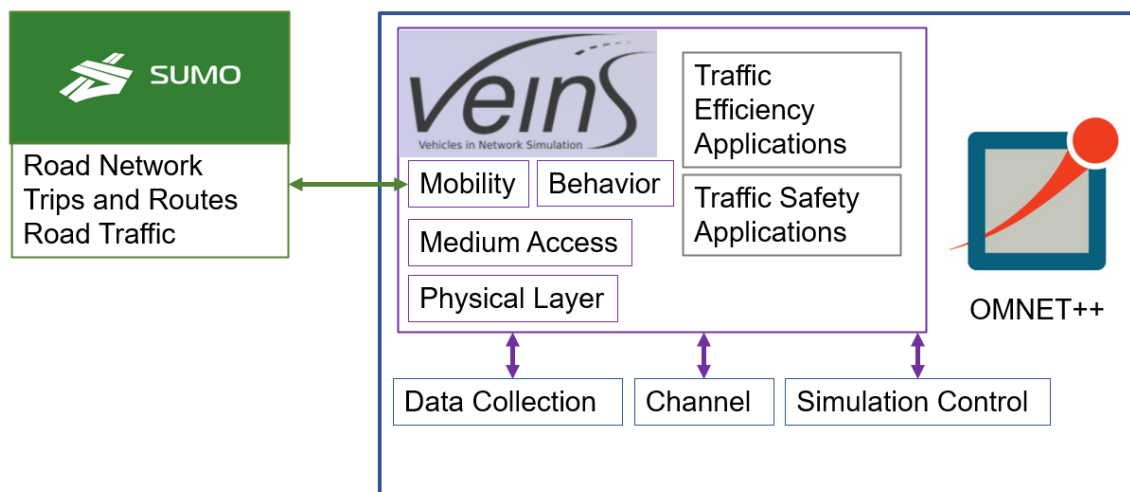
SUMO

Road Network
Trips and Routes
Road Traffic

veins
Vehicles in Network Simulation

Mobility

Behavior

Medium Access

Physical Layer

Traffic Efficiency Applications

Traffic Safety Applications

OMNET++

Data Collection

Channel

Simulation Control